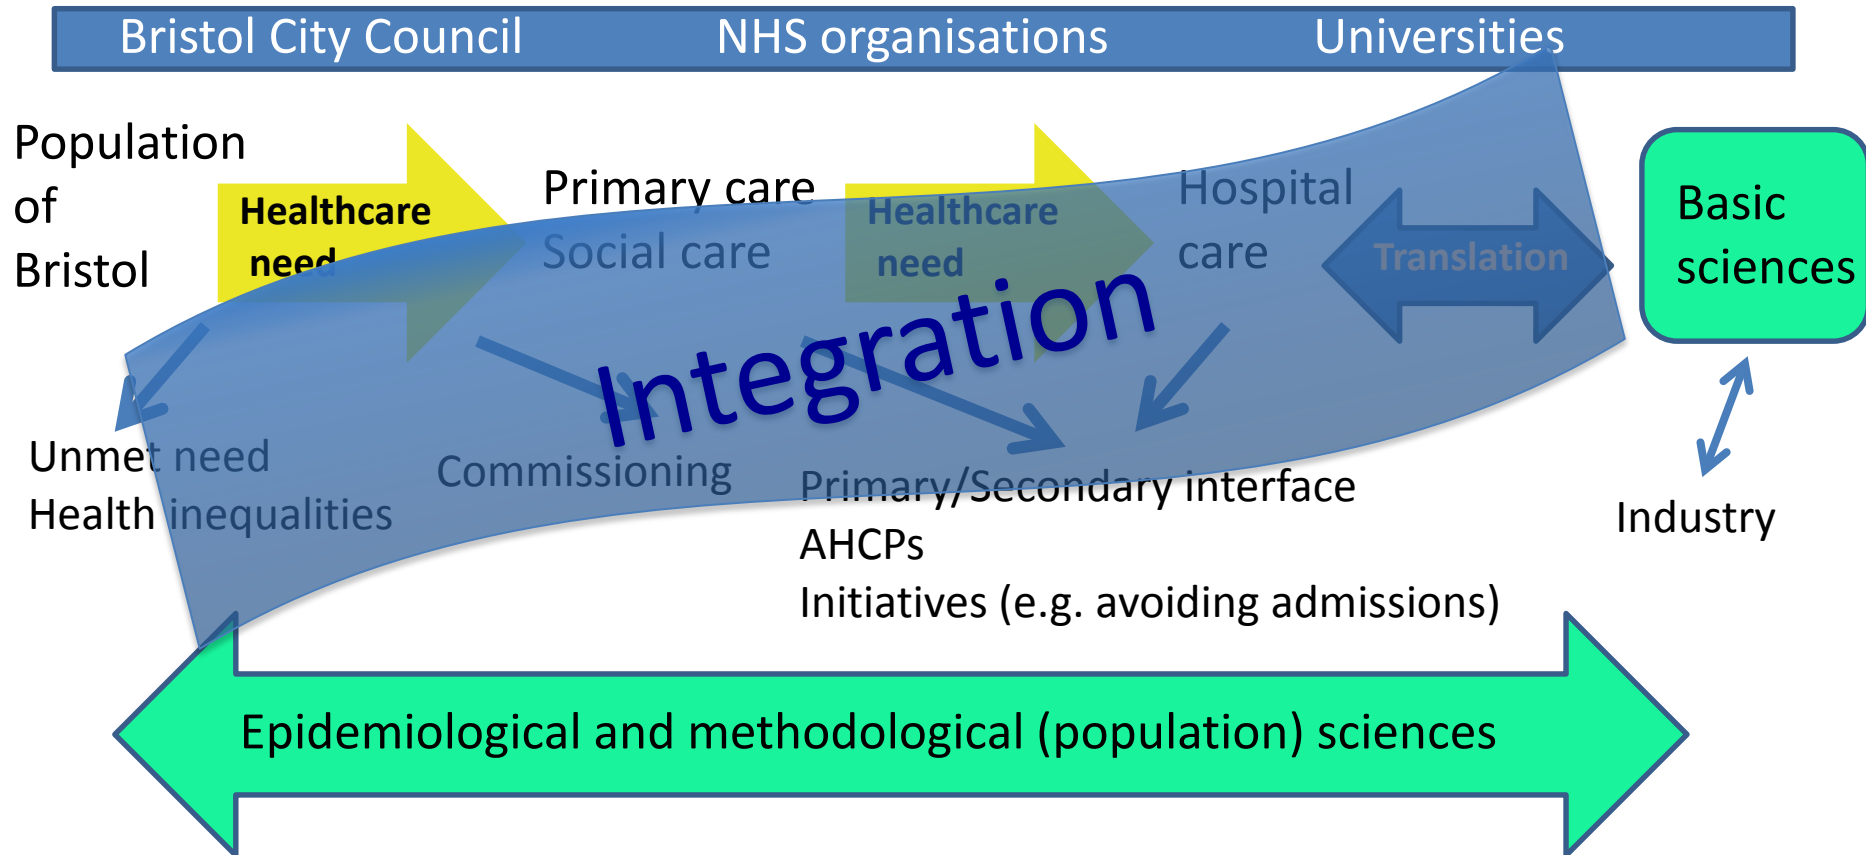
Bristol City Council NHS organisations Universities

Population of Bristol

Healthcare need

Primary care
Social care

Healthcare need

Hospital care

Translation

Basic sciences

Integration

Unmet need
Health inequalities

Commissioning

Primary/Secondary interface
AHCPs
Initiatives (e.g. avoiding admissions)

Industry

Epidemiological and methodological (population) sciences